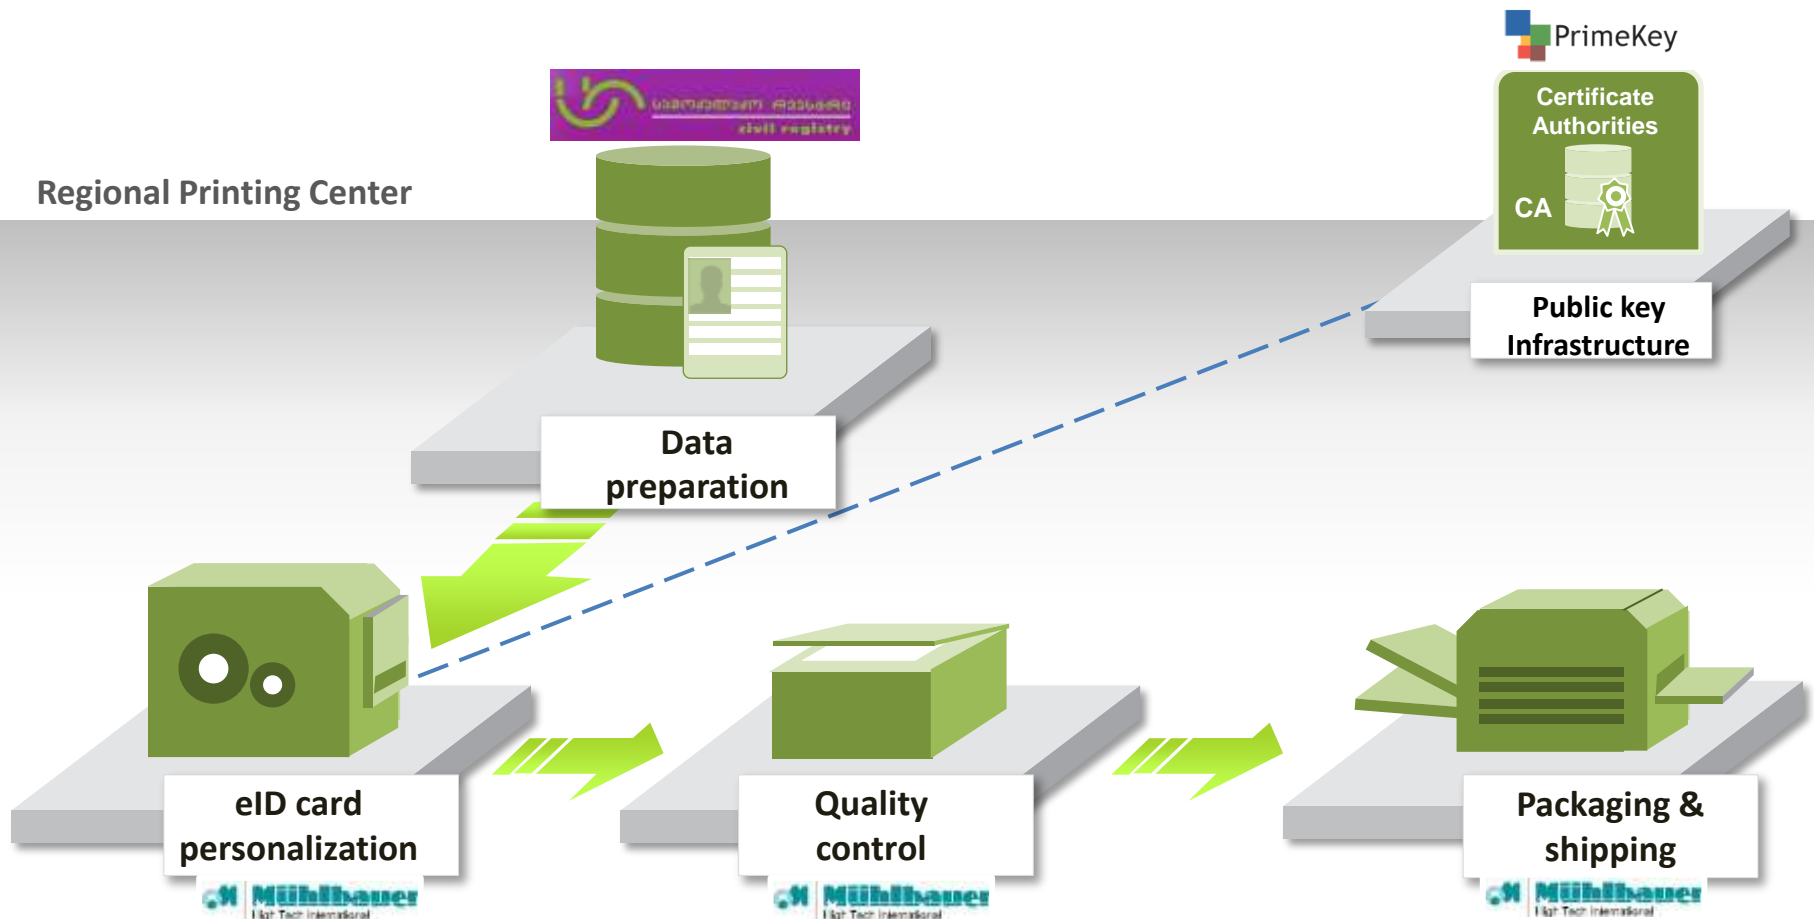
PrimeKey

Certificate Authorities

CA

Public key Infrastructure

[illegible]
civil registry

Regional Printing Center

Data preparation

eID card personalization

Mühlbauer
High Tech International

Quality control

Mühlbauer
High Tech International

Packaging & shipping

Mühlbauer
High Tech International